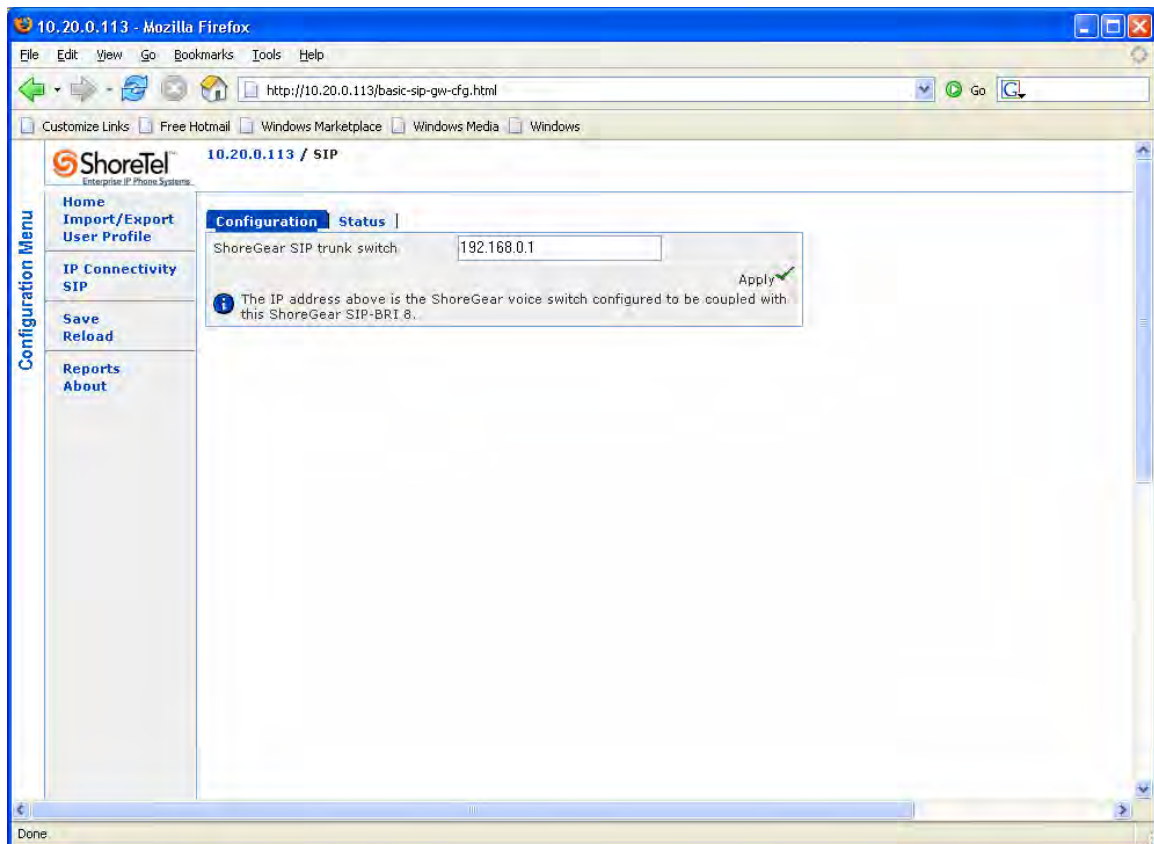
10.20.0.113 - Mozilla Firefox

File Edit View Go Bookmarks Tools Help

http://10.20.0.113/basic-sip-gw-cfg.html

Go

Customize Links Free Hotmail Windows Marketplace Windows Media Windows

ShoreTel
Enterprise IP Phone Systems

10.20.0.113 / SIP

Configuration Menu

Home
Import/Export
User Profile

IP Connectivity
SIP

Save
Reload

Reports
About

Configuration Status

ShoreGear SIP trunk switch 192.168.0.1

Apply

The IP address above is the ShoreGear voice switch configured to be coupled with this ShoreGear SIP-BRI 8.

Done